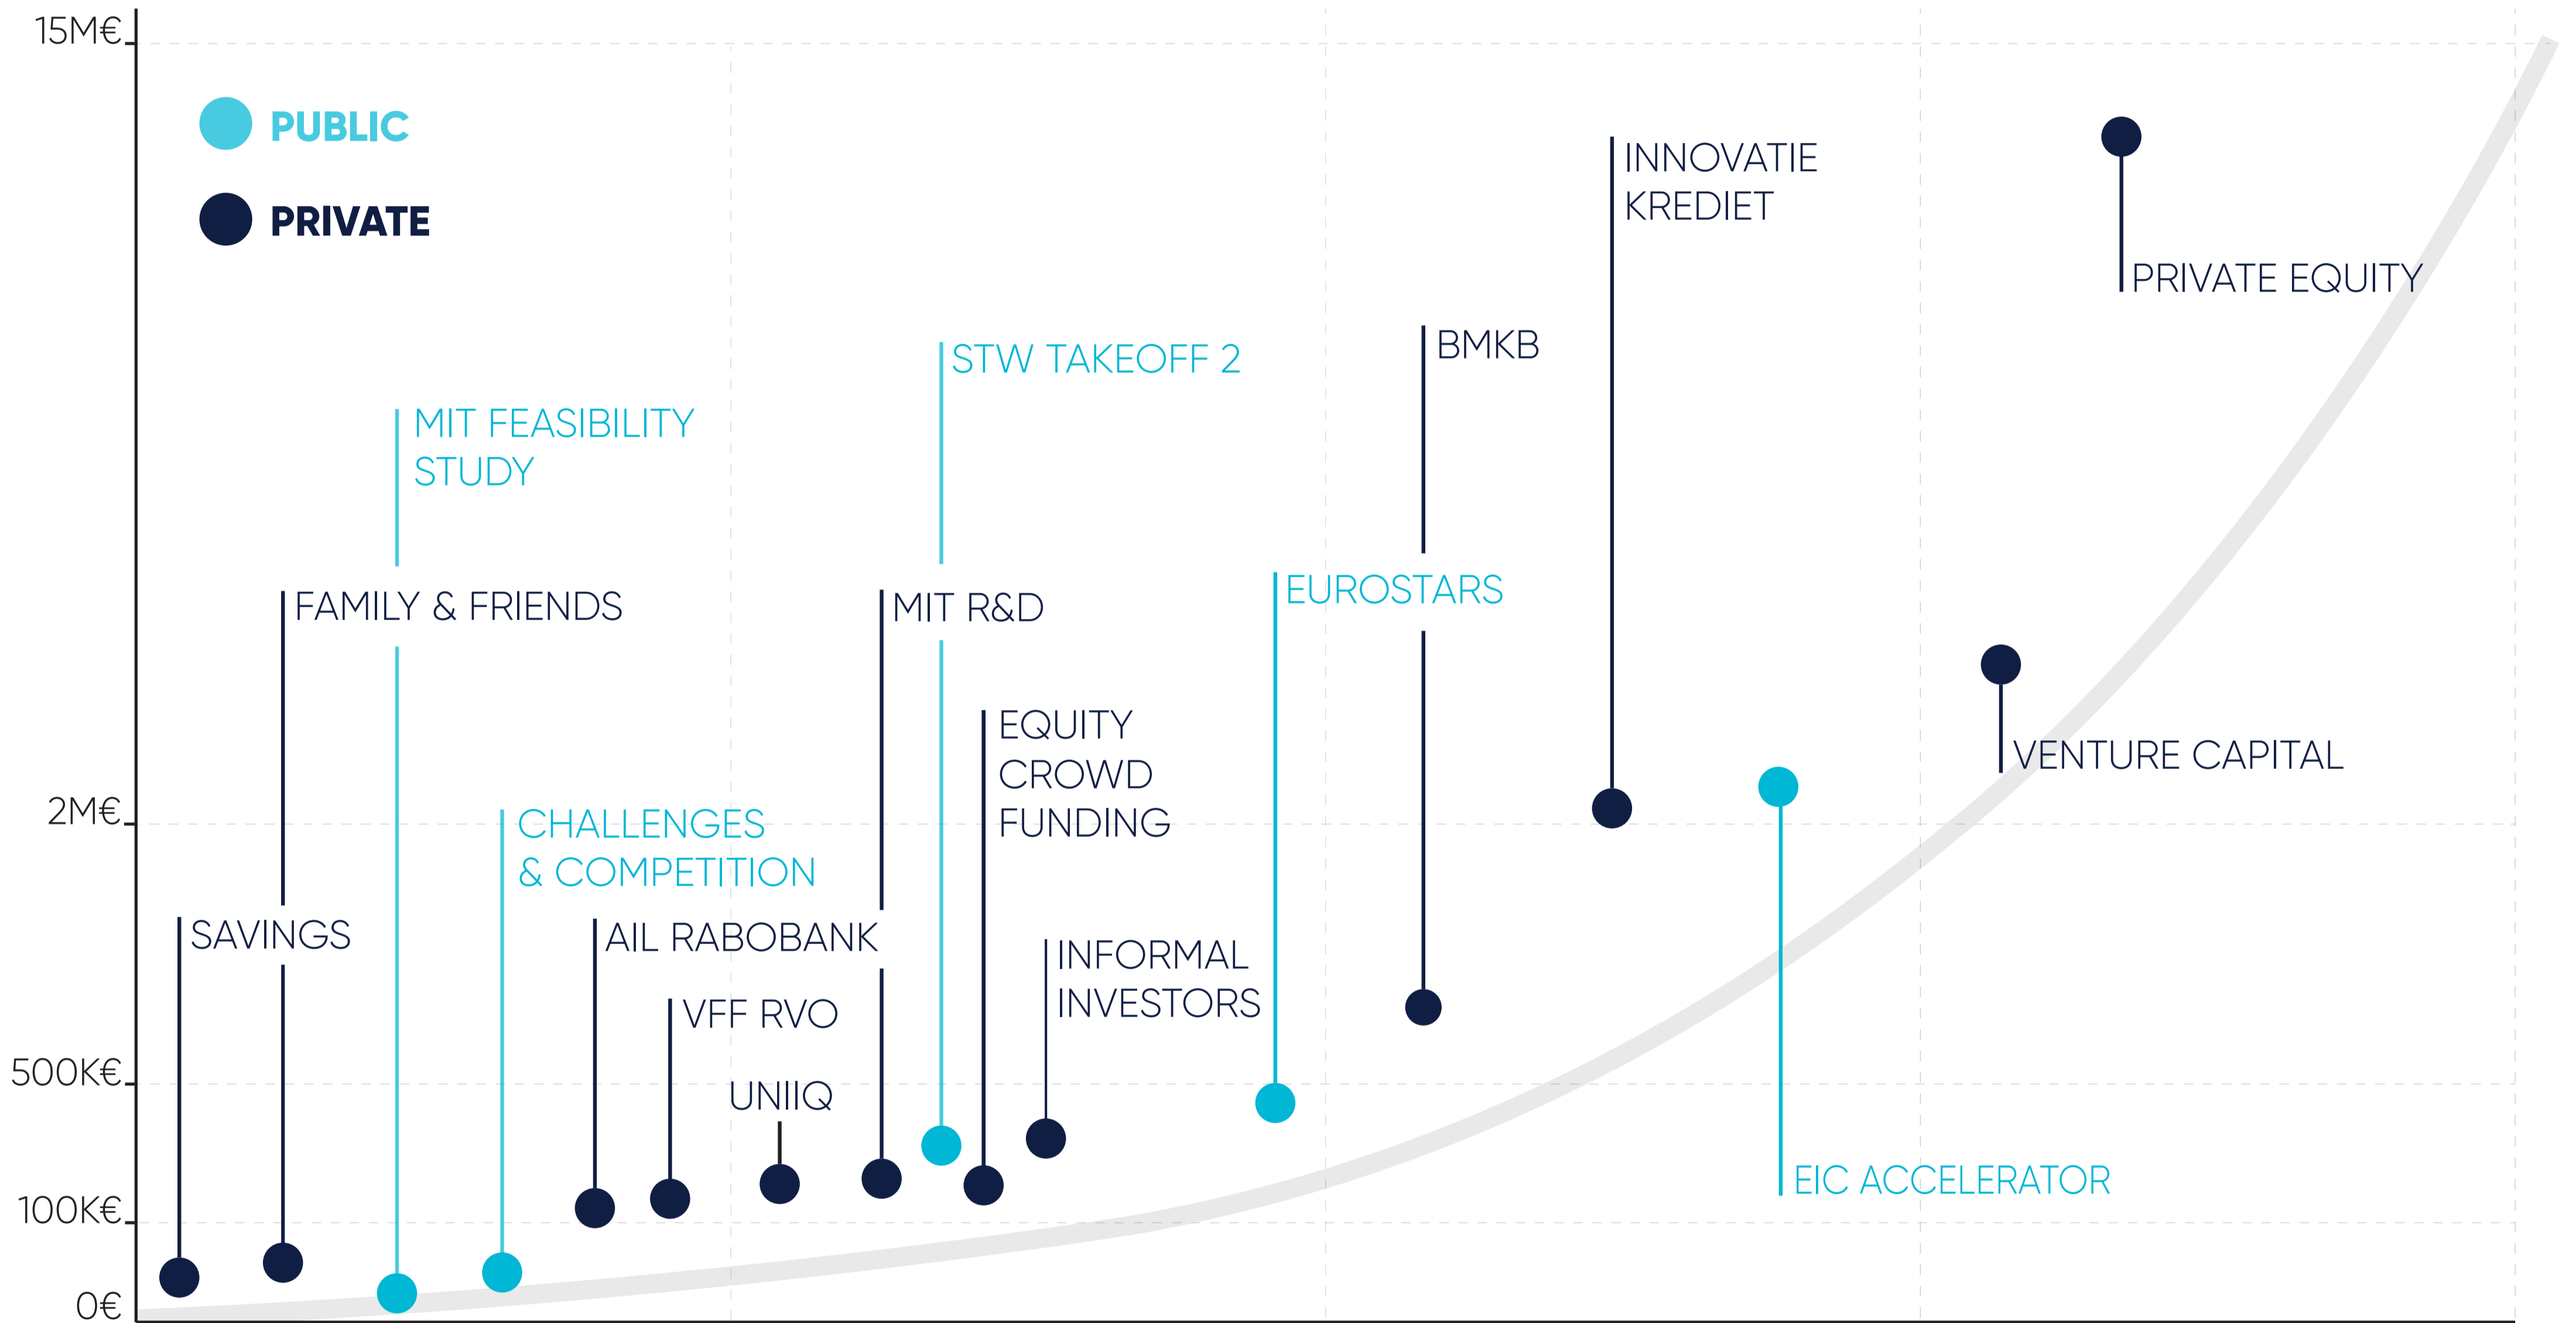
15M€

PUBLIC

PRIVATE

INNOVATIE KREDIET

PRIVATE EQUITY

BMKB

STW TAKEOFF 2

MIT FEASIBILITY STUDY

FAMILY & FRIENDS

MIT R&D

EUROSTARS

EQUITY CROWD FUNDING

VENTURE CAPITAL

2M€

CHALLENGES & COMPETITION

SAVINGS

AIL RABOBANK

INFORMAL INVESTORS

VFF RVO

UNIIQ

500K€

EIC ACCELERATOR

100K€

0€